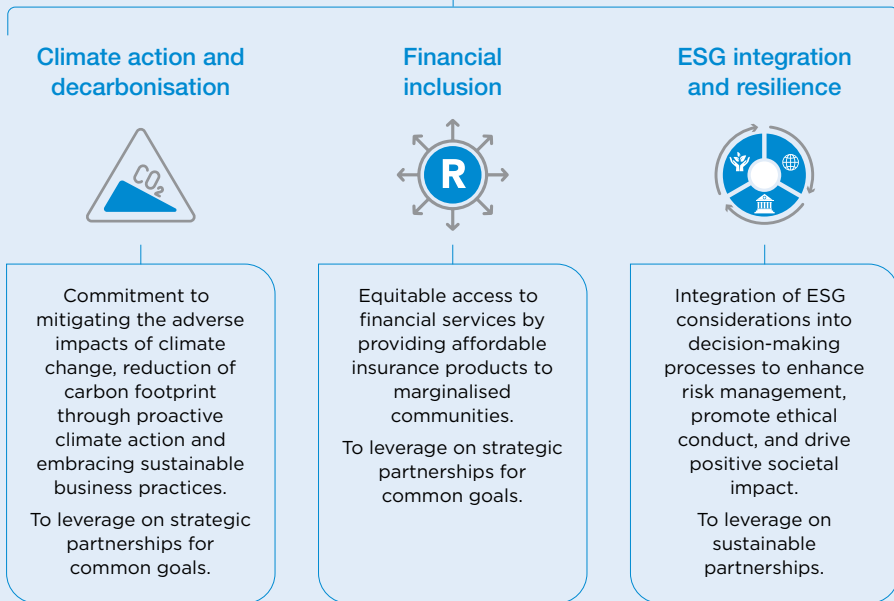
Climate action and decarbonisation

$CO_2$

Financial inclusion

R

ESG integration and resilience

Commitment to mitigating the adverse impacts of climate change, reduction of carbon footprint through proactive climate action and embracing sustainable business practices.

To leverage on strategic partnerships for common goals.

Equitable access to financial services by providing affordable insurance products to marginalised communities.

To leverage on strategic partnerships for common goals.

Integration of ESG considerations into decision-making processes to enhance risk management, promote ethical conduct, and drive positive societal impact.

To leverage on sustainable partnerships.